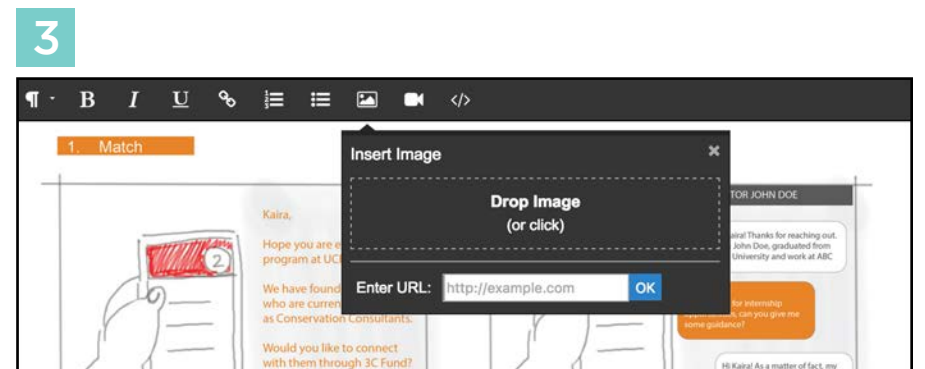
3

¶ · B I U

1. Match

Insert Image

Drop Image
(or click)

Enter URL: http://example.com OK

Kaira,

Hope you are e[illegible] program at UC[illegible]

We have found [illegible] who are curren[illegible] as Conservation Consultants.

Would you like to connect with them through 3C Fund?

2

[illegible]TOR JOHN DOE

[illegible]Kaira! Thanks for reaching out. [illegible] John Doe, graduated from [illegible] University and work at ABC

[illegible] for internship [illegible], can you give me some guidance?

Hi Kaira! As a matter of fact, my